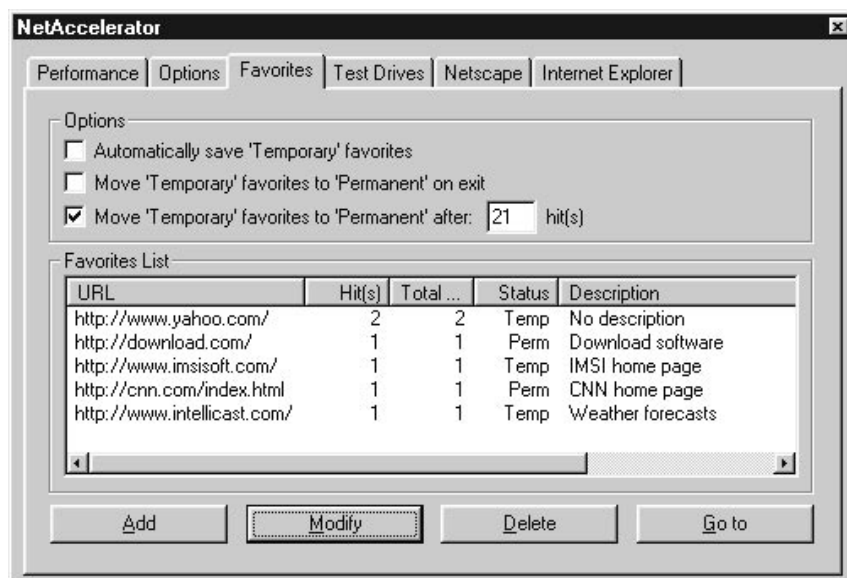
NetAccelerator

Performance | Options | Favorites | Test Drives | Netscape | Internet Explorer

Options
Automatically save 'Temporary' favorites
Move 'Temporary' favorites to 'Permanent' on exit
Move 'Temporary' favorites to 'Permanent' after: 21 hit(s)

Favorites List

| URL | Hit(s) | Total ... | Status | Description |
|---|---|---|---|---|
| http://www.yahoo.com/ | 2 | 2 | Temp | No description |
| http://download.com/ | 1 | 1 | Perm | Download software |
| http://www.imsisoft.com/ | 1 | 1 | Temp | IMSI home page |
| http://cnn.com/index.html | 1 | 1 | Perm | CNN home page |
| http://www.intellicast.com/ | 1 | 1 | Temp | Weather forecasts |

Add | Modify | Delete | Go to